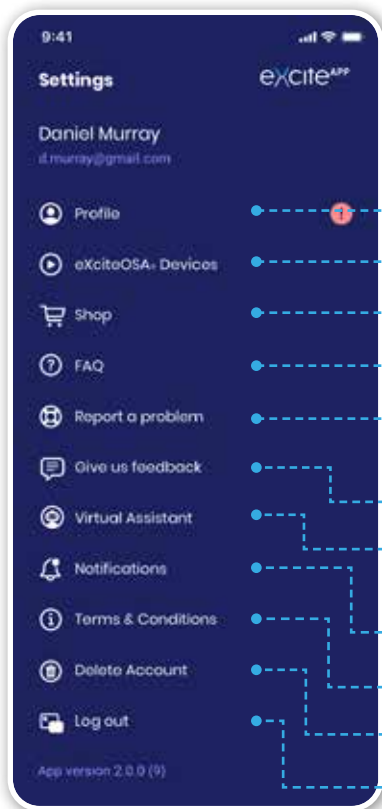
9:41

Settings

eXcite^APP

Daniel Murray

d.murray@gmail.com

Profile

1

eXciteOSA® Devices

Shop

FAQ

Report a problem

Give us feedback

Virtual Assistant

Notifications

Terms & Conditions

Delete Account

Log out

App version 2.0.0 (9)